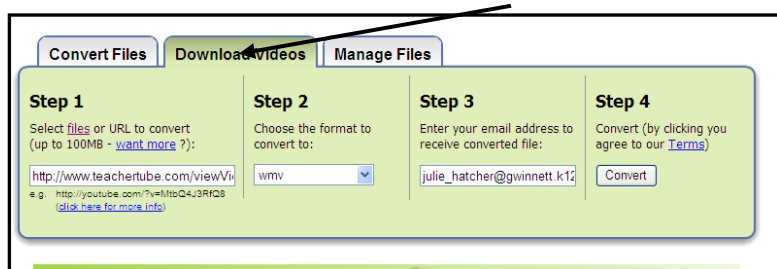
Convert Files | Download Videos | Manage Files

Step 1
Select files or URL to convert (up to 100MB - want more ?):
http://www.teachertube.com/viewVi
e.g. http://youtube.com/?v=MtbQ4J3RfQ8 (click here for more info)

Step 2
Choose the format to convert to:
wmv

Step 3
Enter your email address to receive converted file:
julie_hatcher@gwinnett.k12

Step 4
Convert (by clicking you agree to our Terms)
Convert